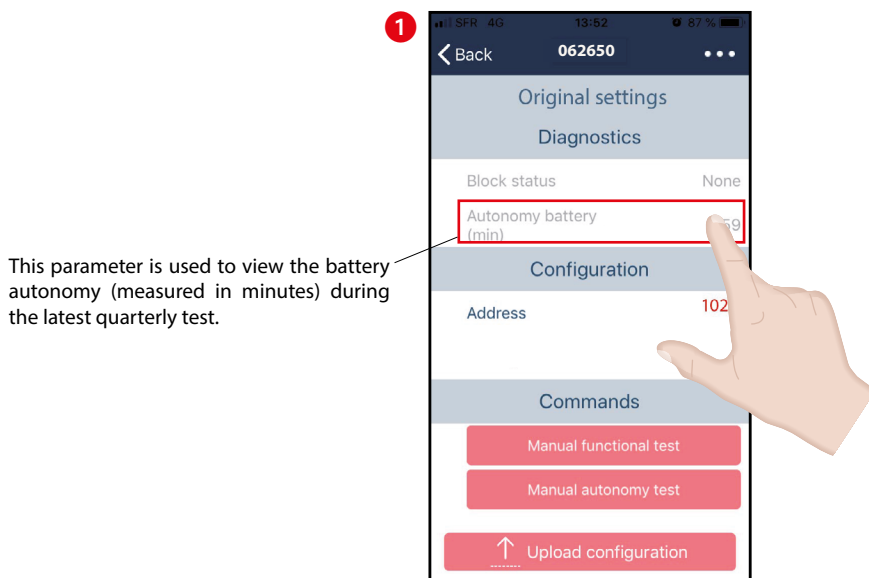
1

SFR 4G 13:52 87 %

Back 062650 •••

Original settings

Diagnostics

Block status None

Autonomy battery (min) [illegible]59

This parameter is used to view the battery autonomy (measured in minutes) during the latest quarterly test.

Configuration

Address 102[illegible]

Commands

Manual functional test

Manual autonomy test

Upload configuration